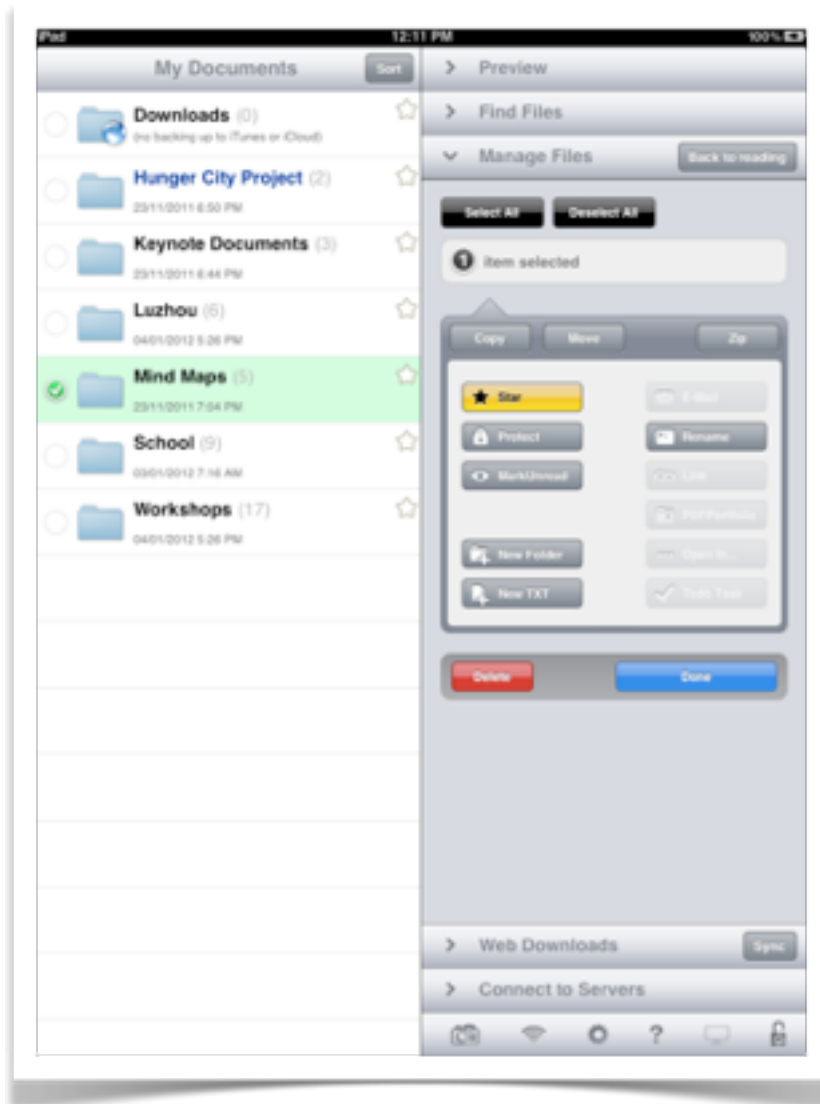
iPad 12:11 PM 100%

My Documents
Sort

Downloads (0)
(no backing up to iTunes or iCloud)

Hunger City Project (2)
23/11/2011 6:50 PM

Keynote Documents (3)
23/11/2011 6:44 PM

Luzhou (6)
04/01/2012 5:26 PM

Mind Maps (5)
23/11/2011 7:04 PM

School (9)
03/01/2012 7:16 AM

Workshops (17)
04/01/2012 5:26 PM

> Preview

> Find Files

Manage Files
Back to reading

Select All
Deselect All

1 item selected

Copy
Move
Zip

Star
E-Mail
Protect
Rename
MarkUnread
Link
PDF Portfolio
New Folder
Open in...
New TXT
Todo Task

Delete
Done

> Web Downloads
Sync

> Connect to Servers

?